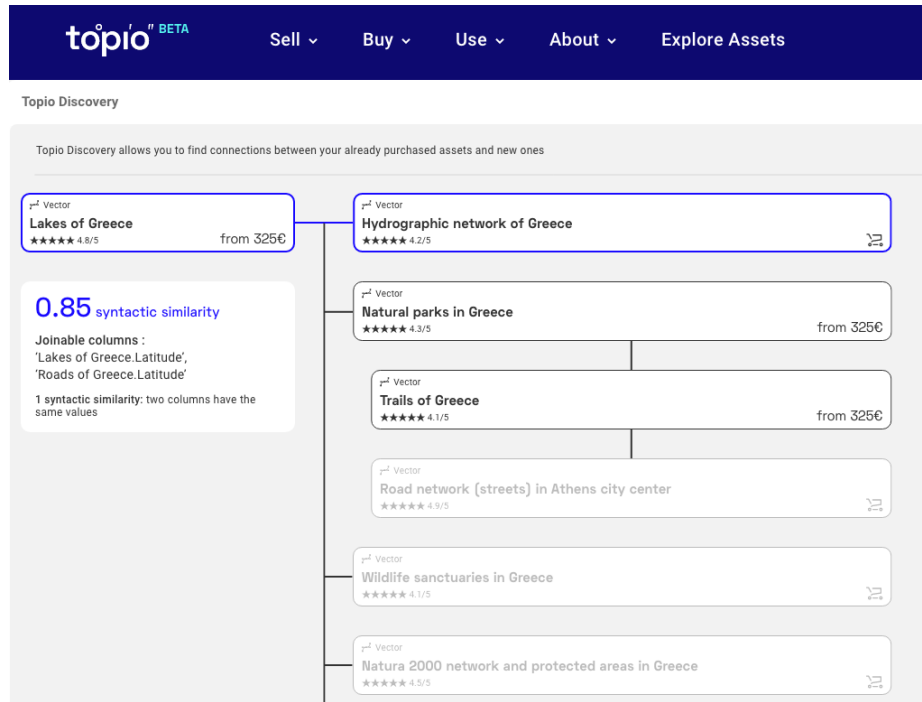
topio BETA

Sell

Buy

Use

About

Explore Assets

Topio Discovery

Topio Discovery allows you to find connections between your already purchased assets and new ones

Vector
Lakes of Greece
★★★★★ 4.8/5
from 325€

0.85 syntactic similarity

Joinable columns :
'Lakes of Greece.Latitude',
'Roads of Greece.Latitude'

1 syntactic similarity: two columns have the same values

Vector
Hydrographic network of Greece
★★★★★ 4.2/5

Vector
Natural parks in Greece
★★★★★ 4.3/5
from 325€

Vector
Trails of Greece
★★★★★ 4.1/5
from 325€

Vector
Road network (streets) in Athens city center
★★★★★ 4.9/5

Vector
Wildlife sanctuaries in Greece
★★★★★ 4.1/5

Vector
Natura 2000 network and protected areas in Greece
★★★★★ 4.5/5